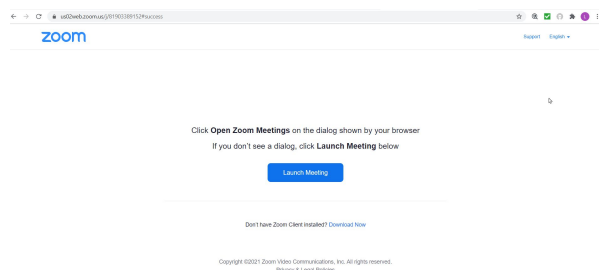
us02web.zoom.us/j/81903389152#success

zoom

Support English ▾

Click **Open Zoom Meetings** on the dialog shown by your browser

If you don't see a dialog, click **Launch Meeting** below

Launch Meeting

Don't have Zoom Client installed? Download Now

Copyright ©2021 Zoom Video Communications, Inc. All rights reserved.
Privacy & Legal Policies